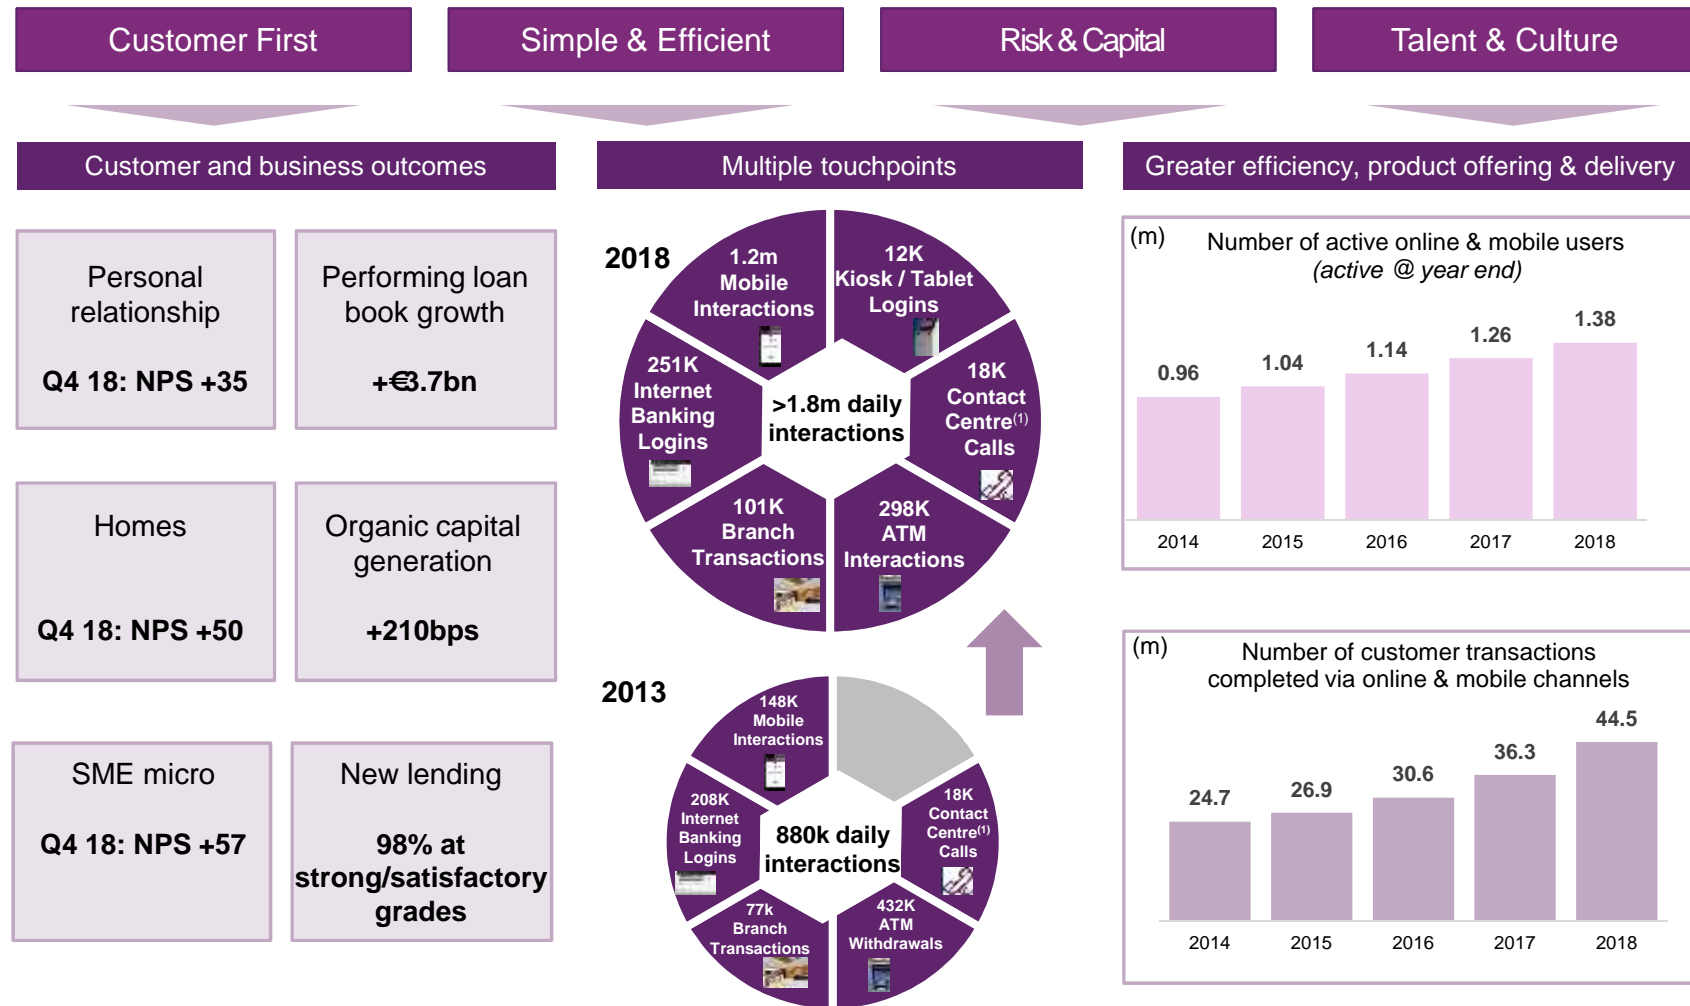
Customer First

Simple & Efficient

Risk & Capital

Talent & Culture

Customer and business outcomes

Multiple touchpoints

Greater efficiency, product offering & delivery

Personal relationship

Q4 18: NPS +35

Performing loan book growth

+€3.7bn

Homes

Q4 18: NPS +50

Organic capital generation

+210bps

SME micro

Q4 18: NPS +57

New lending

98% at strong/satisfactory grades

2018

1.2m Mobile Interactions

12K Kiosk / Tablet Logins

251K Internet Banking Logins

>1.8m daily interactions

18K Contact Centre$^{(1)}$ Calls

101K Branch Transactions

298K ATM Interactions

2013

148K Mobile Interactions

208K Internet Banking Logins

880k daily interactions

18K Contact Centre$^{(1)}$ Calls

77k Branch Transactions

432K ATM Withdrawals

(m)

Number of active online & mobile users
(active @ year end)

| 2014 | 2015 | 2016 | 2017 | 2018 |
|---|---|---|---|---|
| 0.96 | 1.04 | 1.14 | 1.26 | 1.38 |

(m)

Number of customer transactions completed via online & mobile channels

| 2014 | 2015 | 2016 | 2017 | 2018 |
|---|---|---|---|---|
| 24.7 | 26.9 | 30.6 | 36.3 | 44.5 |